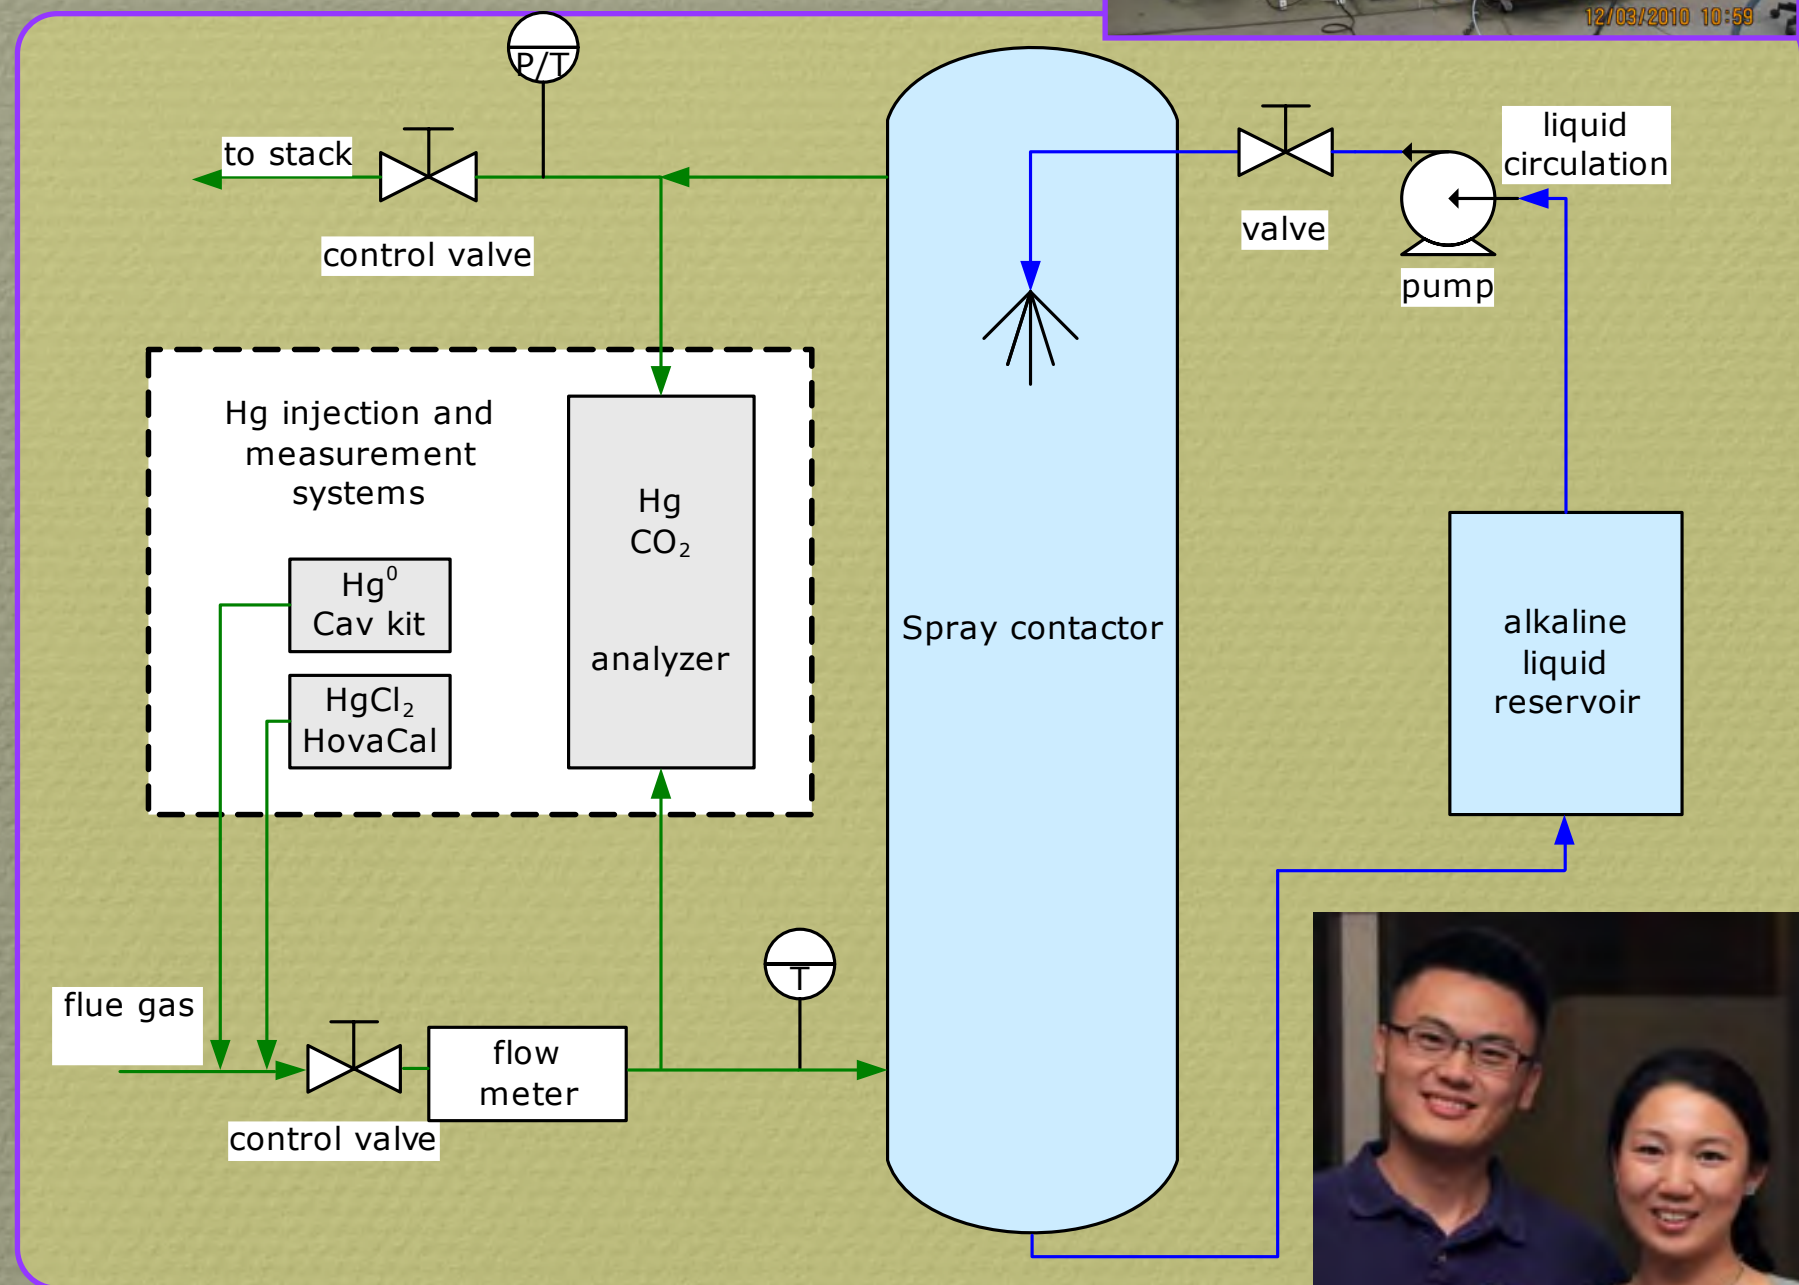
12/03/2010 10:59

P/T

to stack

control valve

valve

liquid circulation

pump

Hg injection and measurement systems

Hg
$CO_2$

analyzer

$Hg^0$
Cav kit

$HgCl_2$
HovaCal

Spray contactor

alkaline liquid reservoir

T

flue gas

flow meter

control valve